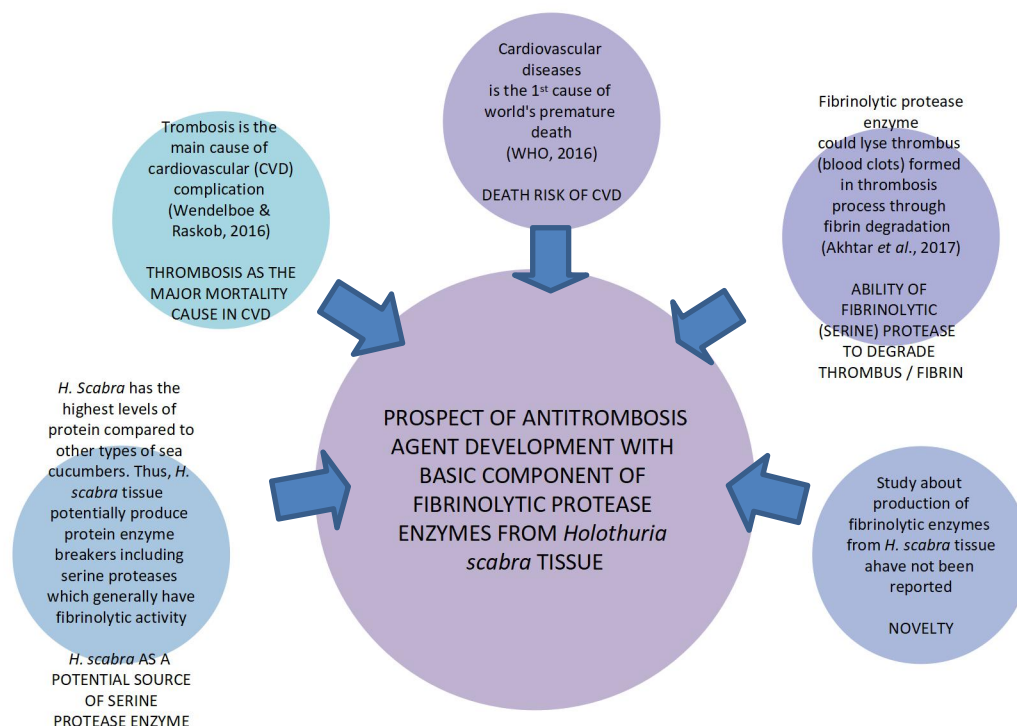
Cardiovascular diseases is the 1$^{st}$ cause of world's premature death (WHO, 2016)

DEATH RISK OF CVD

Trombosis is the main cause of cardiovascular (CVD) complication (Wendelboe & Raskob, 2016)

THROMBOSIS AS THE MAJOR MORTALITY CAUSE IN CVD

Fibrinolytic protease enzyme could lyse thrombus (blood clots) formed in thrombosis process through fibrin degradation (Akhtar et al., 2017)

ABILITY OF FIBRINOLYTIC (SERINE) PROTEASE TO DEGRADE THROMBUS / FIBRIN

H. Scabra has the highest levels of protein compared to other types of sea cucumbers. Thus, H. scabra tissue potentially produce protein enzyme breakers including serine proteases which generally have fibrinolytic activity

H. scabra AS A POTENTIAL SOURCE OF SERINE PROTEASE ENZYME

PROSPECT OF ANTITROMBOSIS AGENT DEVELOPMENT WITH BASIC COMPONENT OF FIBRINOLYTIC PROTEASE ENZYMES FROM Holothuria scabra TISSUE

Study about production of fibrinolytic enzymes from H. scabra tissue ahave not been reported

NOVELTY